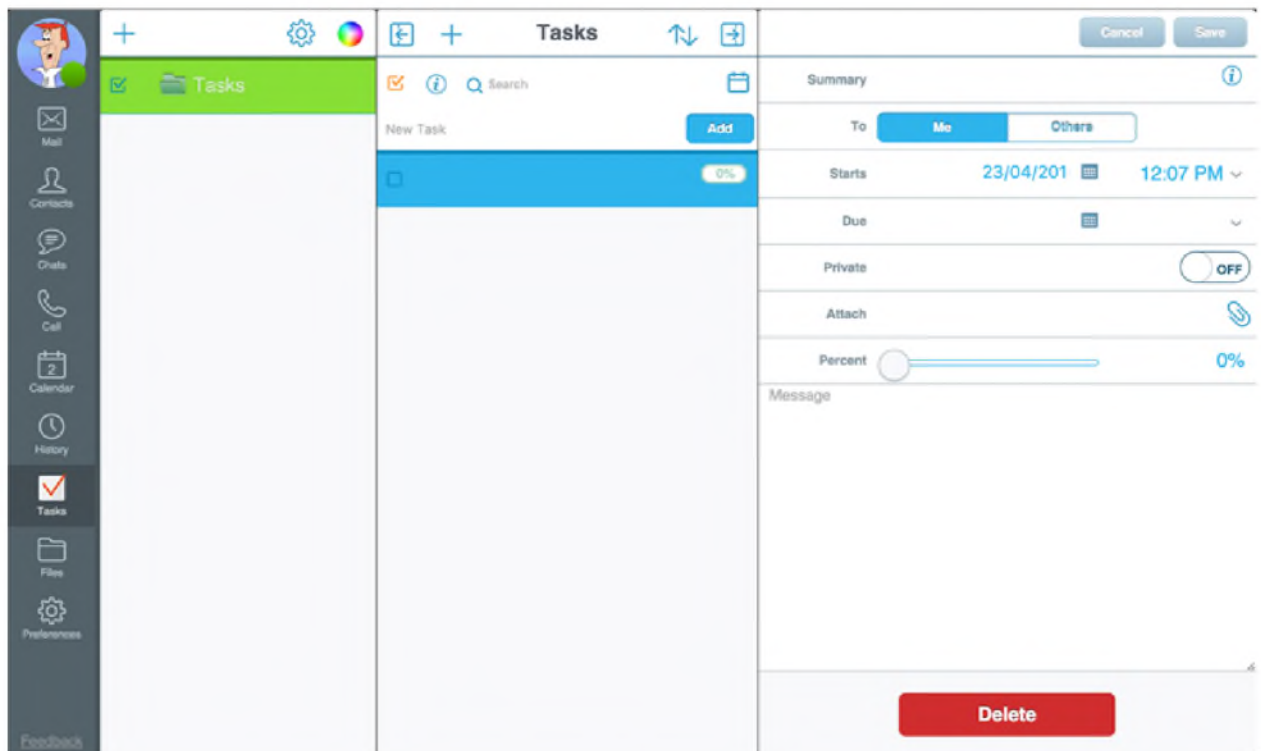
Mail
Contacts
Chats
Call
2
Calendar
History
Tasks
Files
Preferences
Feedback

Tasks

Tasks
Search
New Task
Add
0%

Cancel
Save
Summary
To
Me
Others
Starts
23/04/201
12:07 PM
Due
Private
OFF
Attach
Percent
0%
Message
Delete